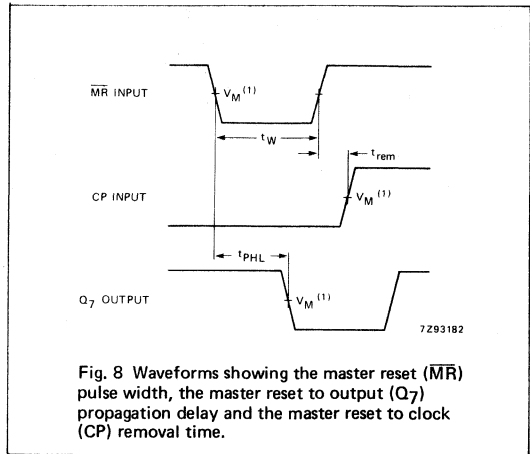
$\overline{MR}$ INPUT

$V_M$ $^{(1)}$

$t_W$

$t_{rem}$

CP INPUT

$V_M$ $^{(1)}$

$t_{PHL}$

$Q_7$ OUTPUT

$V_M$ $^{(1)}$

7Z93182

Fig. 8 Waveforms showing the master reset ($\overline{MR}$) pulse width, the master reset to output ($Q_7$) propagation delay and the master reset to clock (CP) removal time.